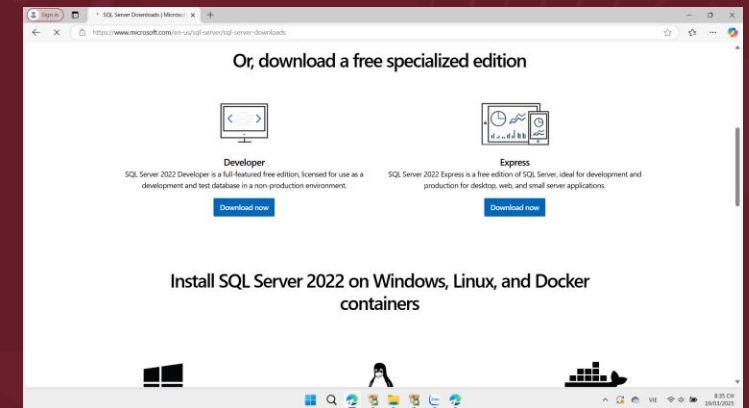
Sign in

SQL Server Downloads | Microsof

https://www.microsoft.com/en-us/sql-server/sql-server-downloads

Or, download a free specialized edition

Developer

SQL Server 2022 Developer is a full-featured free edition, licensed for use as a development and test database in a non-production environment.

Download now

Express

SQL Server 2022 Express is a free edition of SQL Server, ideal for development and production for desktop, web, and small server applications.

Download now

Install SQL Server 2022 on Windows, Linux, and Docker containers

VIE

8:35 CH
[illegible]